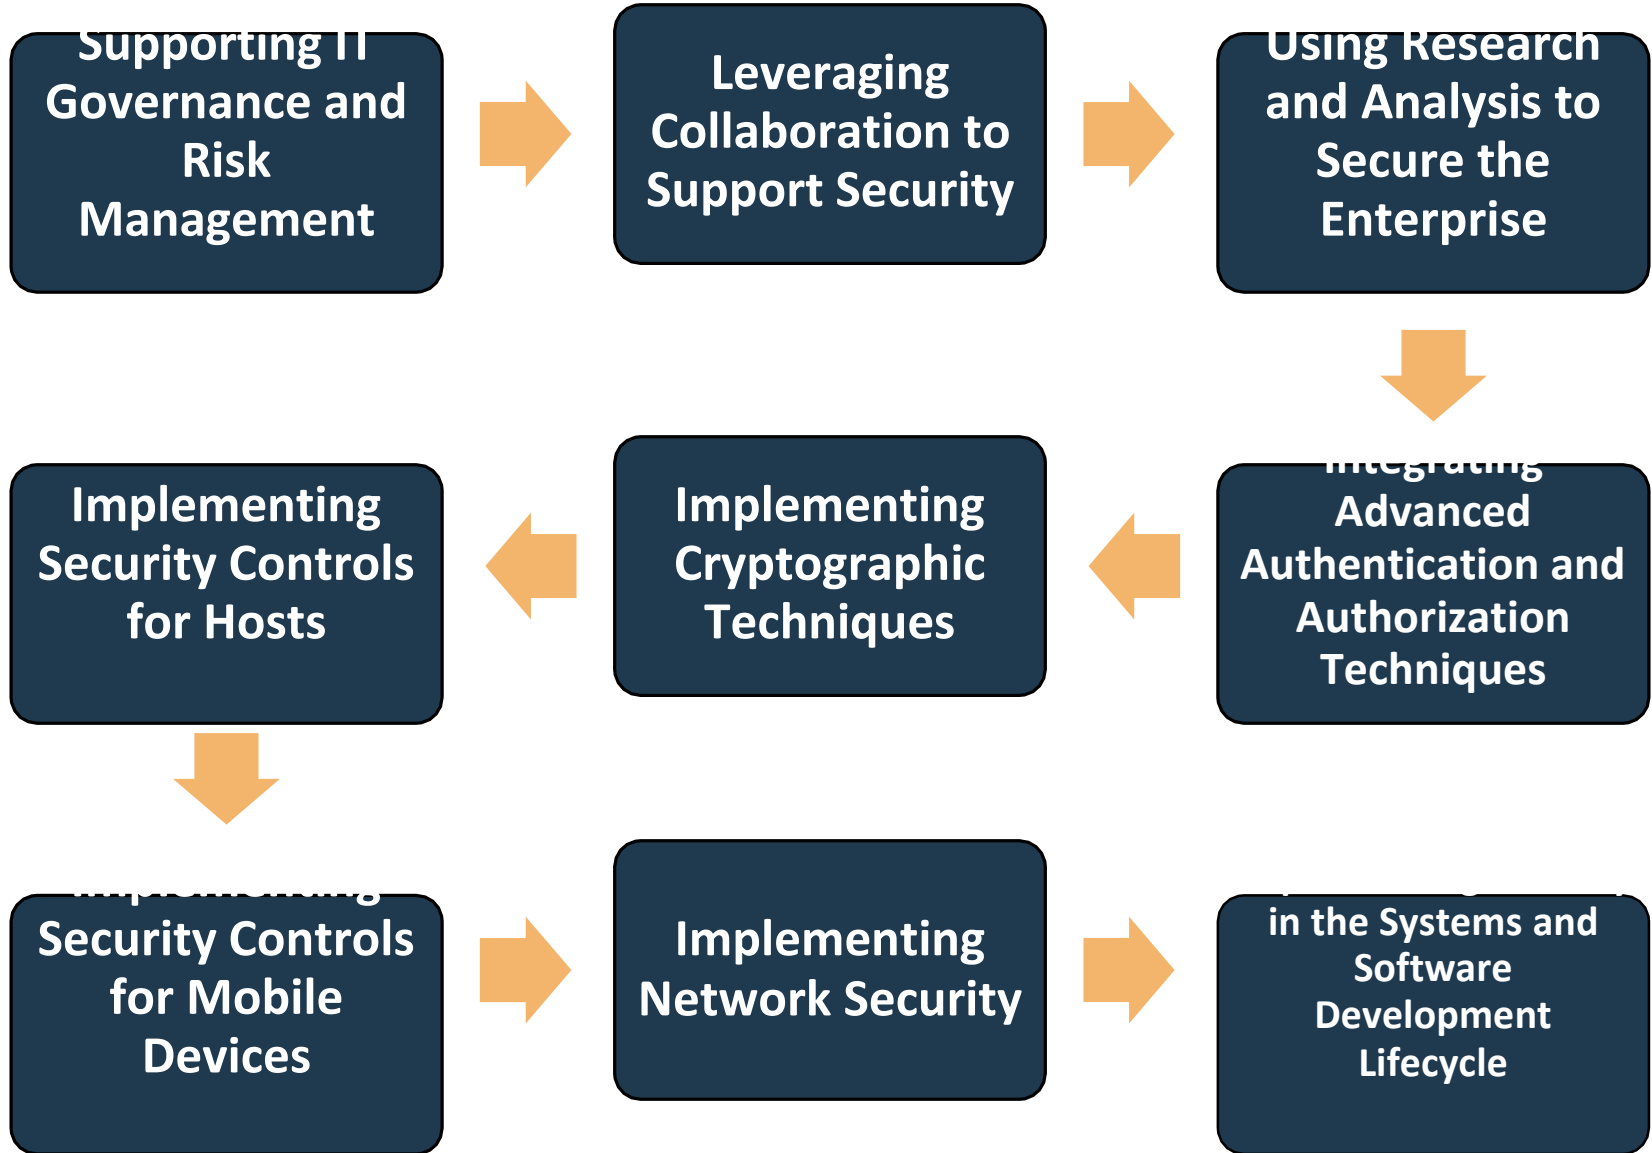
Supporting IT Governance and Risk Management

Leveraging Collaboration to Support Security

Using Research and Analysis to Secure the Enterprise

Integrating Advanced Authentication and Authorization Techniques

Implementing Cryptographic Techniques

Implementing Security Controls for Hosts

Implementing Security Controls for Mobile Devices

Implementing Network Security

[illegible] in the Systems and Software Development Lifecycle